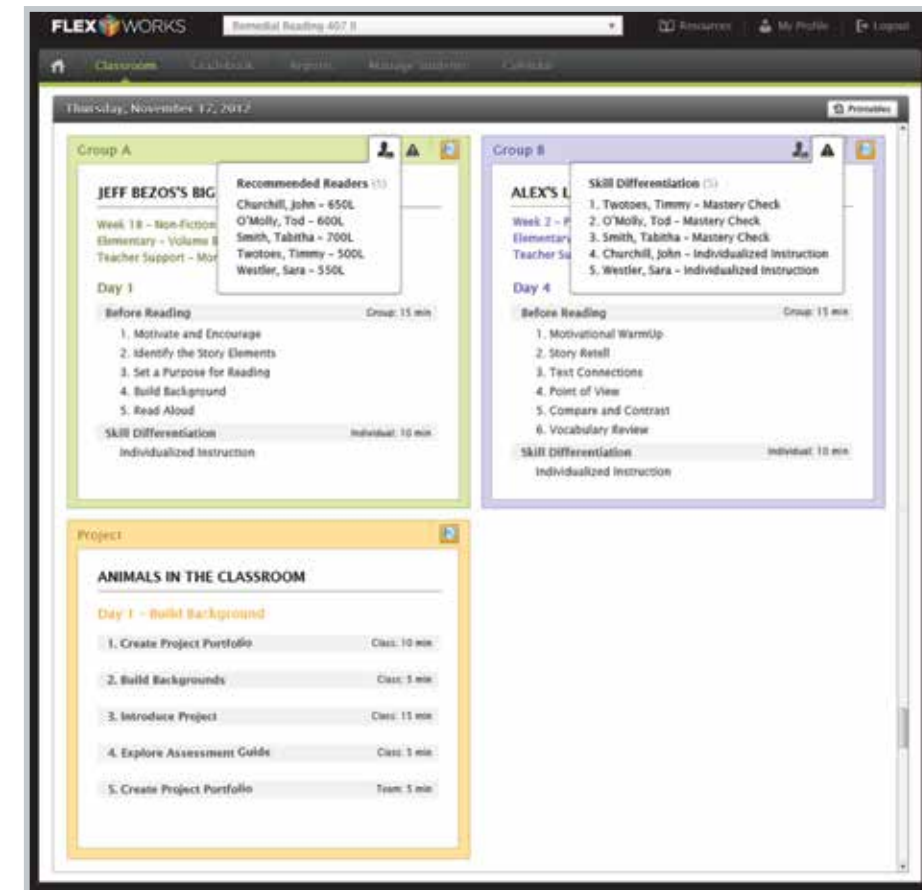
FLEX WORKS
Remedial Reading 407 II
Resources | My Profile | Logout

Classroom Gradebook Reports Manage students Calendar

Thursday, November 17, 2012
Printables

Group A

JEFF BEZOS'S BIG

Week 18 – Non-Fiction
Elementary – Volume
Teacher Support – Mor

Recommended Readers (5)
Churchill, John – 650L
O'Molly, Tod – 600L
Smith, Tabitha – 700L
Twotoes, Timmy – 500L
Westler, Sara – 550L

Day 1

Before Reading Group: 15 min
1. Motivate and Encourage
2. Identify the Story Elements
3. Set a Purpose for Reading
4. Build Background
5. Read Aloud

Skill Differentiation Individual: 10 min
Individualized Instruction

Group B

ALEX'S L

Week 2 – P
Elementary
Teacher Su

Skill Differentiation (5)
1. Twotoes, Timmy – Mastery Check
2. O'Molly, Tod – Mastery Check
3. Smith, Tabitha – Mastery Check
4. Churchill, John – Individualized Instruction
5. Westler, Sara – Individualized Instruction

Day 4

Before Reading Group: 15 min
1. Motivational WarmUp
2. Story Retell
3. Text Connections
4. Point of View
5. Compare and Contrast
6. Vocabulary Review

Skill Differentiation Individual: 10 min
Individualized Instruction

Project

ANIMALS IN THE CLASSROOM

Day 1 – Build Background

1. Create Project Portfolio Class: 10 min
2. Build Backgrounds Class: 5 min
3. Introduce Project Class: 15 min
4. Explore Assessment Guide Class: 5 min
5. Create Project Portfolio Team: 5 min